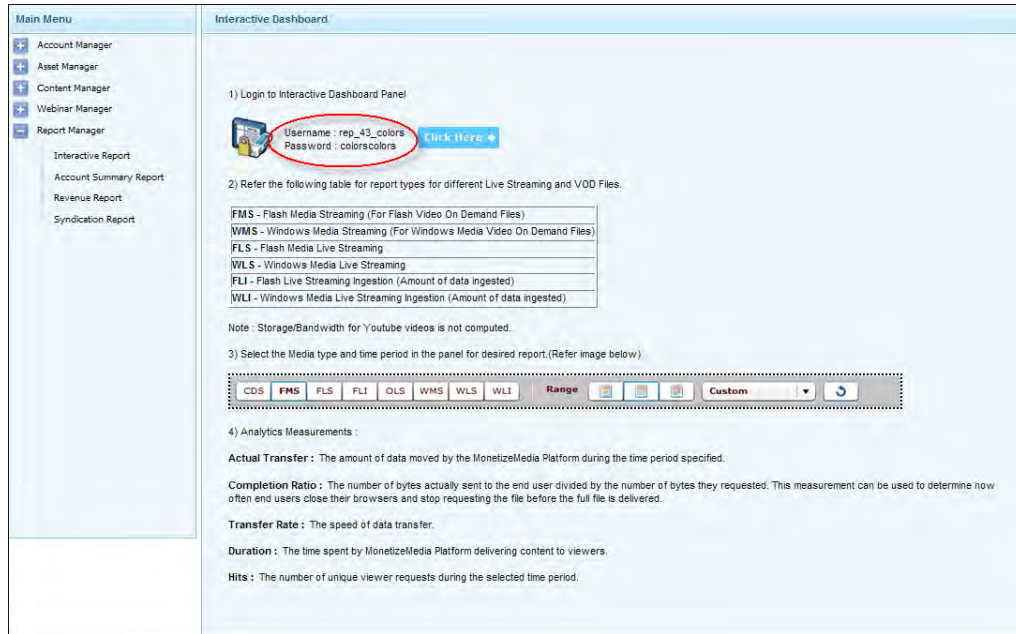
Main Menu

Account Manager
Asset Manager
Content Manager
Webinar Manager
Report Manager
Interactive Report
Account Summary Report
Revenue Report
Syndication Report

Interactive Dashboard

1) Login to Interactive Dashboard Panel

Username : rep_43_colors
Password : colorscolors

Click Here

2) Refer the following table for report types for different Live Streaming and VOD Files.

| |
|---|
| **FMS** - Flash Media Streaming (For Flash Video On Demand Files) |
| **WMS** - Windows Media Streaming (For Windows Media Video On Demand Files) |
| **FLS** - Flash Media Live Streaming |
| **WLS** - Windows Media Live Streaming |
| **FLI** - Flash Live Streaming Ingestion (Amount of data ingested) |
| **WLI** - Windows Media Live Streaming Ingestion (Amount of data ingested) |

Note : Storage/Bandwidth for Youtube videos is not computed.

3) Select the Media type and time period in the panel for desired report.(Refer image below)

CDS FMS FLS FLI OLS WMS WLS WLI Range Custom

4) Analytics Measurements :

**Actual Transfer :** The amount of data moved by the MonetizeMedia Platform during the time period specified.

**Completion Ratio :** The number of bytes actually sent to the end user divided by the number of bytes they requested. This measurement can be used to determine how often end users close their browsers and stop requesting the file before the full file is delivered.

**Transfer Rate :** The speed of data transfer.

**Duration :** The time spent by MonetizeMedia Platform delivering content to viewers.

**Hits :** The number of unique viewer requests during the selected time period.